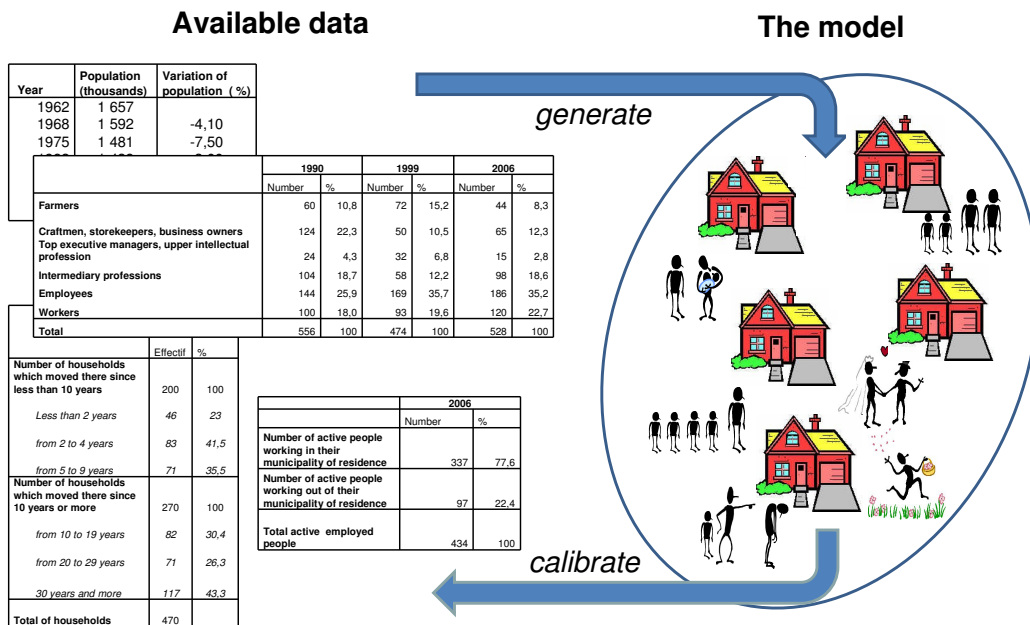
Available data

The model

generate

calibrate

| Year | Population (thousands) | Variation of population (%) |
|---|---|---|
| 1962 | 1 657 | |
| 1968 | 1 592 | -4,10 |
| 1975 | 1 481 | -7,50 |
| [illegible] | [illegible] | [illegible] |

| | 1990 Number | 1990 % | 1999 Number | 1999 % | 2006 Number | 2006 % |
|---|---|---|---|---|---|---|
| Farmers | 60 | 10,8 | 72 | 15,2 | 44 | 8,3 |
| Craftmen, storekeepers, business owners | 124 | 22,3 | 50 | 10,5 | 65 | 12,3 |
| Top executive managers, upper intellectual profession | 24 | 4,3 | 32 | 6,8 | 15 | 2,8 |
| Intermediary professions | 104 | 18,7 | 58 | 12,2 | 98 | 18,6 |
| Employees | 144 | 25,9 | 169 | 35,7 | 186 | 35,2 |
| Workers | 100 | 18,0 | 93 | 19,6 | 120 | 22,7 |
| Total | 556 | 100 | 474 | 100 | 528 | 100 |

| | Effectif | % |
|---|---|---|
| Number of households which moved there since less than 10 years | 200 | 100 |
| Less than 2 years | 46 | 23 |
| from 2 to 4 years | 83 | 41,5 |
| from 5 to 9 years | 71 | 35,5 |
| Number of households which moved there since 10 years or more | 270 | 100 |
| from 10 to 19 years | 82 | 30,4 |
| from 20 to 29 years | 71 | 26,3 |
| 30 years and more | 117 | 43,3 |
| Total of households | 470 | |

| | 2006 Number | 2006 % |
|---|---|---|
| Number of active people working in their municipality of residence | 337 | 77,6 |
| Number of active people working out of their municipality of residence | 97 | 22,4 |
| Total active employed people | 434 | 100 |